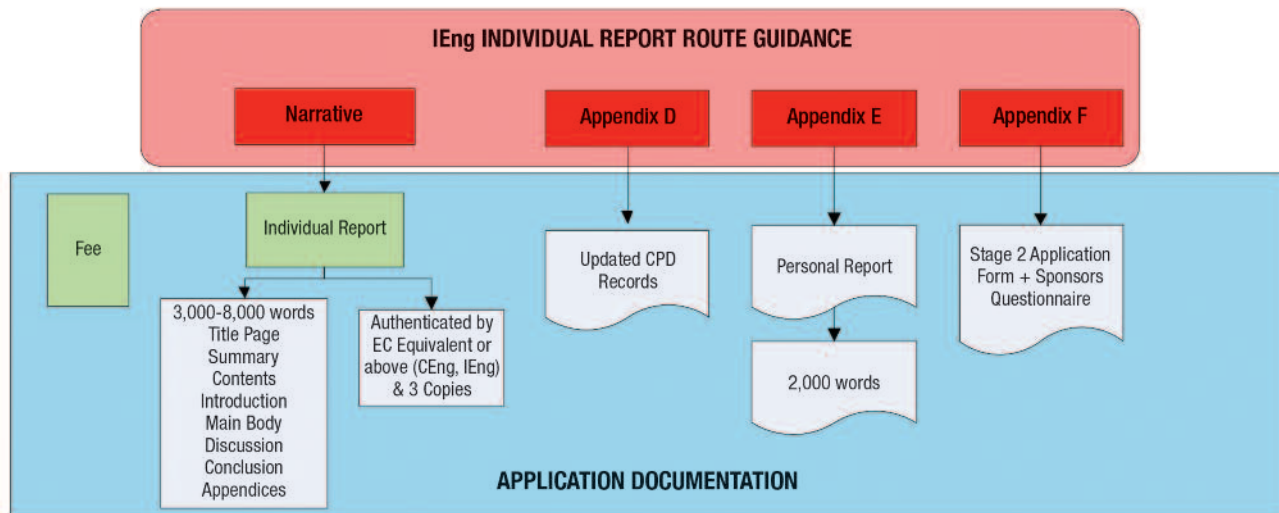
IEng INDIVIDUAL REPORT ROUTE GUIDANCE

Narrative

Appendix D

Appendix E

Appendix F

Fee

Individual Report

3,000-8,000 words
Title Page
Summary
Contents
Introduction
Main Body
Discussion
Conclusion
Appendices

Authenticated by EC Equivalent or above (CEng, IEng) & 3 Copies

Updated CPD Records

Personal Report

2,000 words

Stage 2 Application Form + Sponsors Questionnaire

APPLICATION DOCUMENTATION